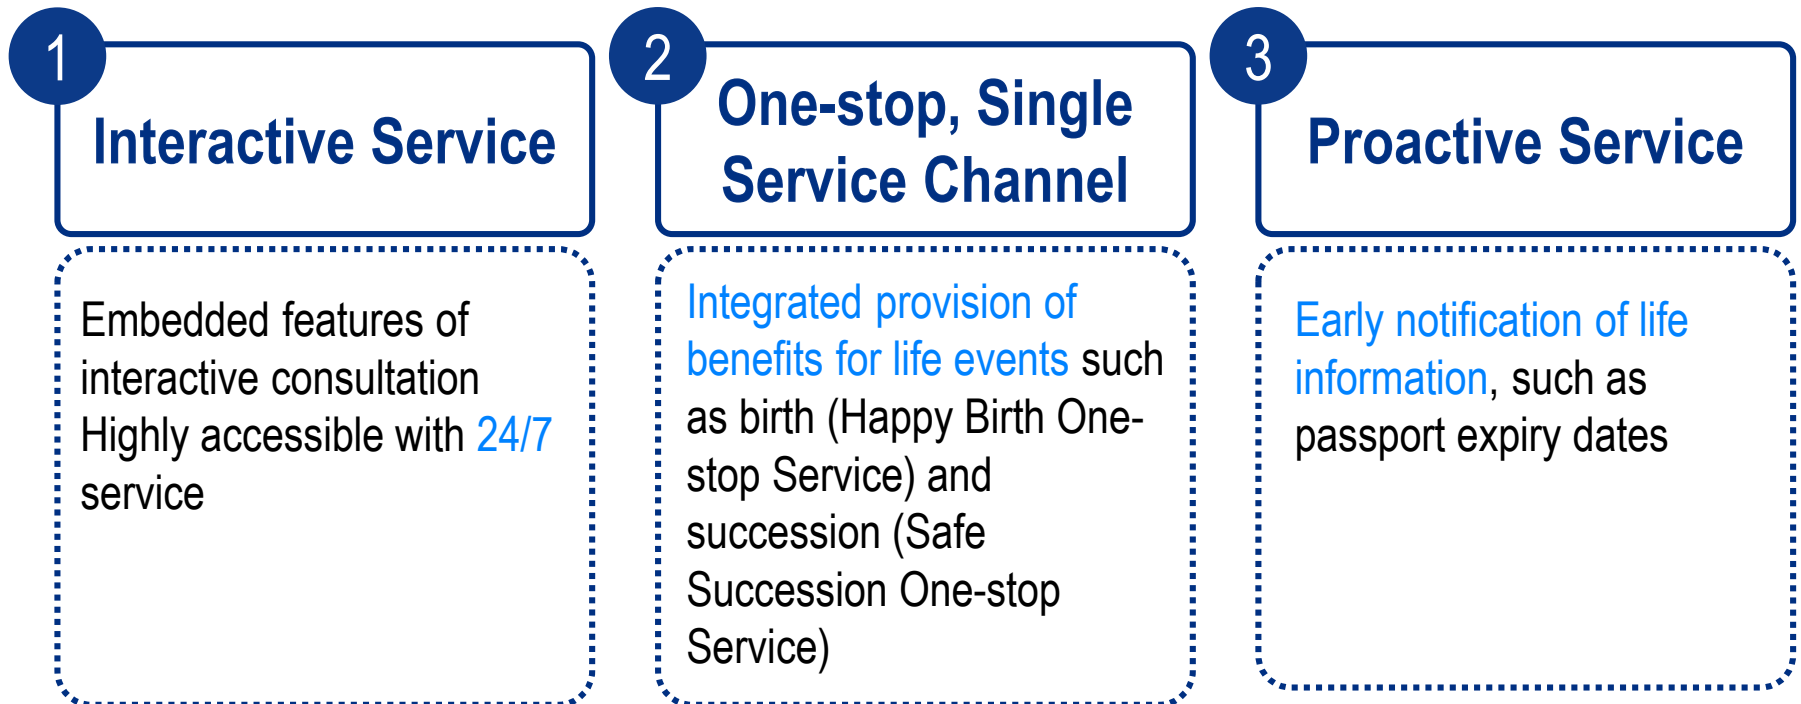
1

Interactive Service

Embedded features of interactive consultation
Highly accessible with 24/7 service

2

One-stop, Single Service Channel

Integrated provision of benefits for life events such as birth (Happy Birth One-stop Service) and succession (Safe Succession One-stop Service)

3

Proactive Service

Early notification of life information, such as passport expiry dates